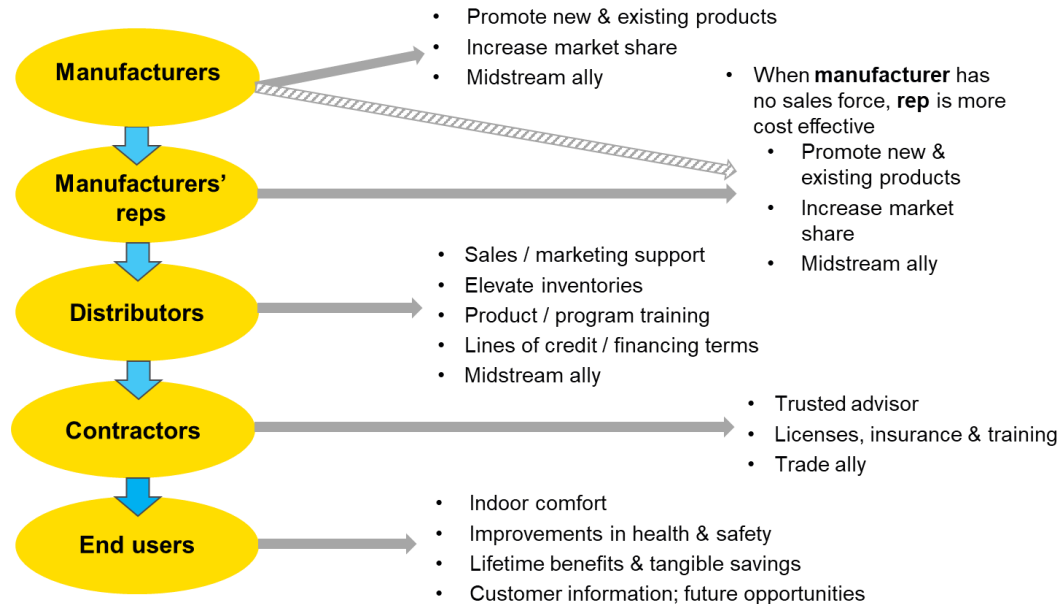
Manufacturers

- Promote new & existing products
- Increase market share
- Midstream ally

- When **manufacturer** has no sales force, **rep** is more cost effective
  - Promote new & existing products
  - Increase market share
  - Midstream ally

Manufacturers' reps

Distributors

- Sales / marketing support
- Elevate inventories
- Product / program training
- Lines of credit / financing terms
- Midstream ally

Contractors

- Trusted advisor
- Licenses, insurance & training
- Trade ally

End users

- Indoor comfort
- Improvements in health & safety
- Lifetime benefits & tangible savings
- Customer information; future opportunities